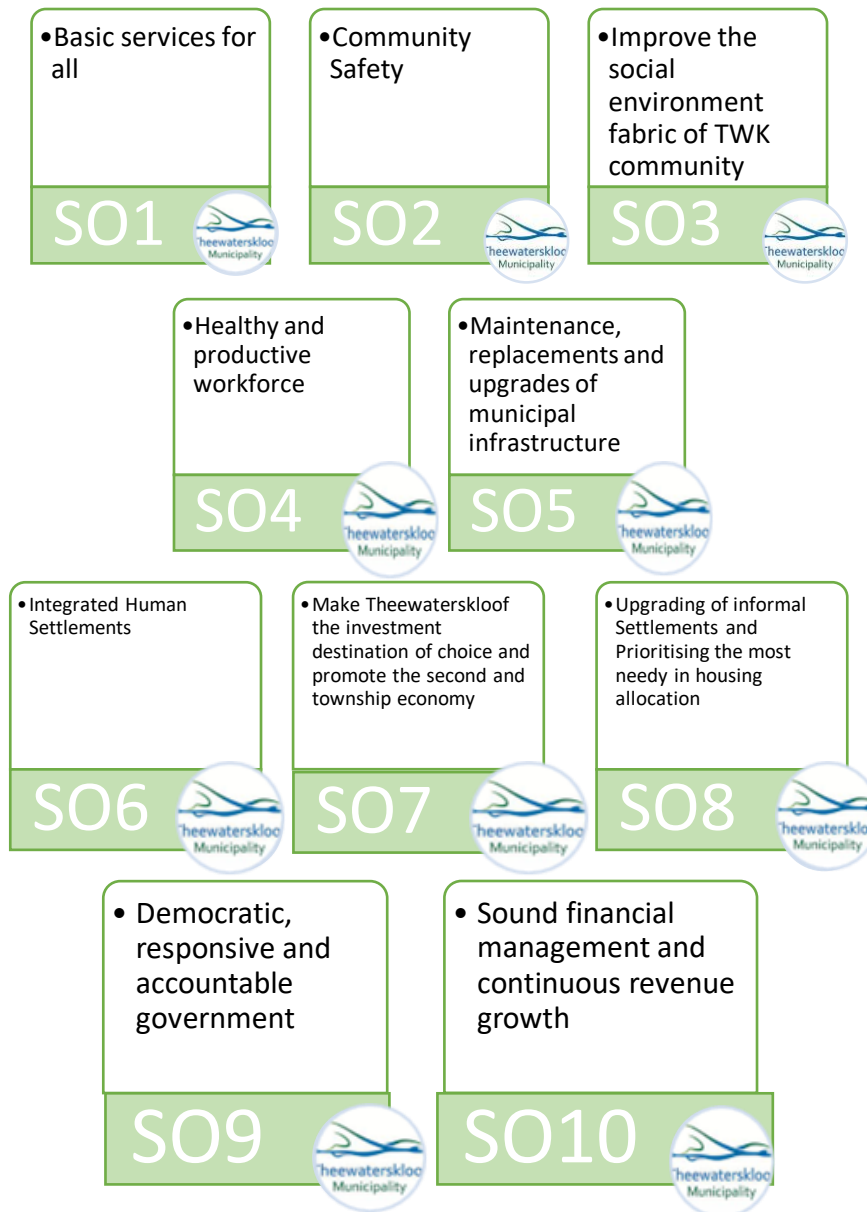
•Basic services for all

SO1

Theewaterskloof Municipality

•Community Safety

SO2

Theewaterskloof Municipality

•Improve the social environment fabric of TWK community

SO3

Theewaterskloof Municipality

•Healthy and productive workforce

SO4

Theewaterskloof Municipality

•Maintenance, replacements and upgrades of municipal infrastructure

SO5

Theewaterskloof Municipality

•Integrated Human Settlements

SO6

Theewaterskloof Municipality

•Make Theewaterskloof the investment destination of choice and promote the second and township economy

SO7

Theewaterskloof Municipality

•Upgrading of informal Settlements and Prioritising the most needy in housing allocation

SO8

Theewaterskloof Municipality

• Democratic, responsive and accountable government

SO9

Theewaterskloof Municipality

• Sound financial management and continuous revenue growth

SO10

Theewaterskloof Municipality